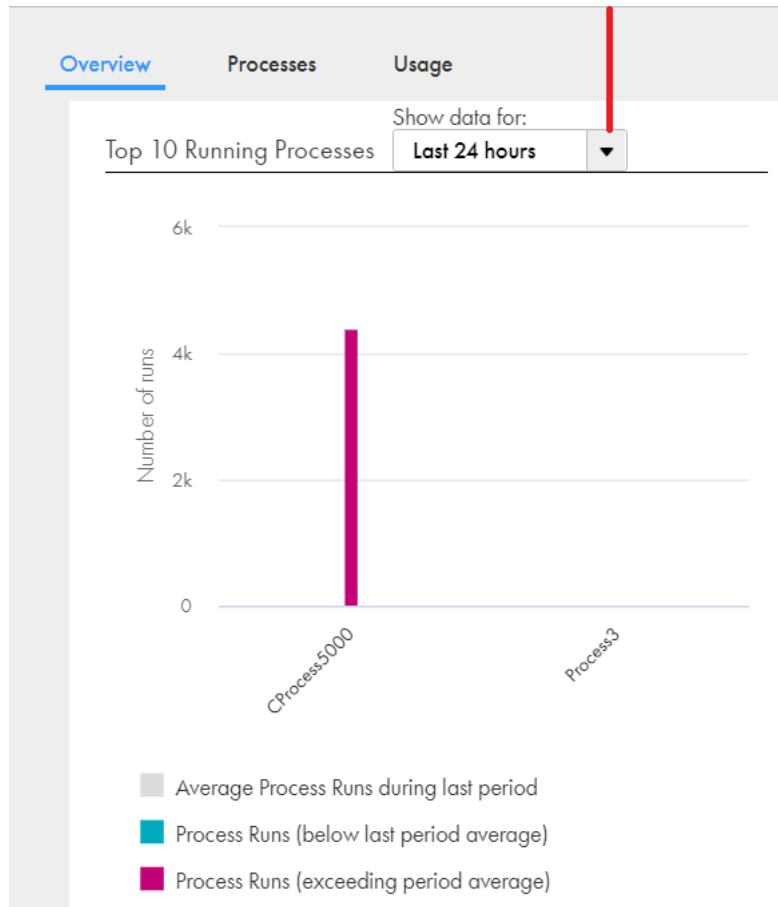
Overview Processes Usage

Top 10 Running Processes

Show data for:

Last 24 hours

6k

4k

2k

0

Number of runs

CProcess5000

Process3

Average Process Runs during last period

Process Runs (below last period average)

Process Runs (exceeding period average)